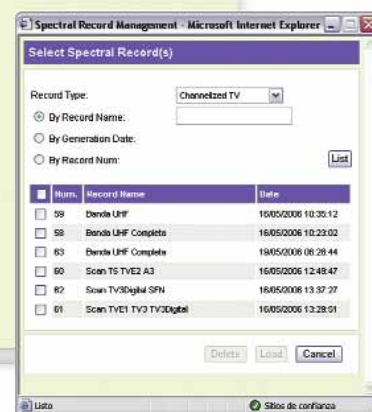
Spectral Record Management - Microsoft Internet Explorer

Select Spectral Record(s)

Record Type: Channelized TV

By Record Name:

By Generation Date:

By Record Num:

List

| | Num. | Record Name | Date |
|---|---|---|---|
| | 59 | Banda Uhf | 16/05/2006 10:35:12 |
| | 58 | Banda UHF Completa | 16/05/2006 10:23:02 |
| | 63 | Banda UHF Completa | 19/05/2006 08:28:44 |
| | 60 | Scan T5 TVE2 A3 | 16/05/2006 12:48:47 |
| | 62 | Scan TV3Digital SFN | 16/05/2006 13:37:27 |
| | 61 | Scan TVE1 TV3 TV3Digital | 16/05/2006 13:28:01 |

Delete Load Cancel

Listo

Sitios de confianza